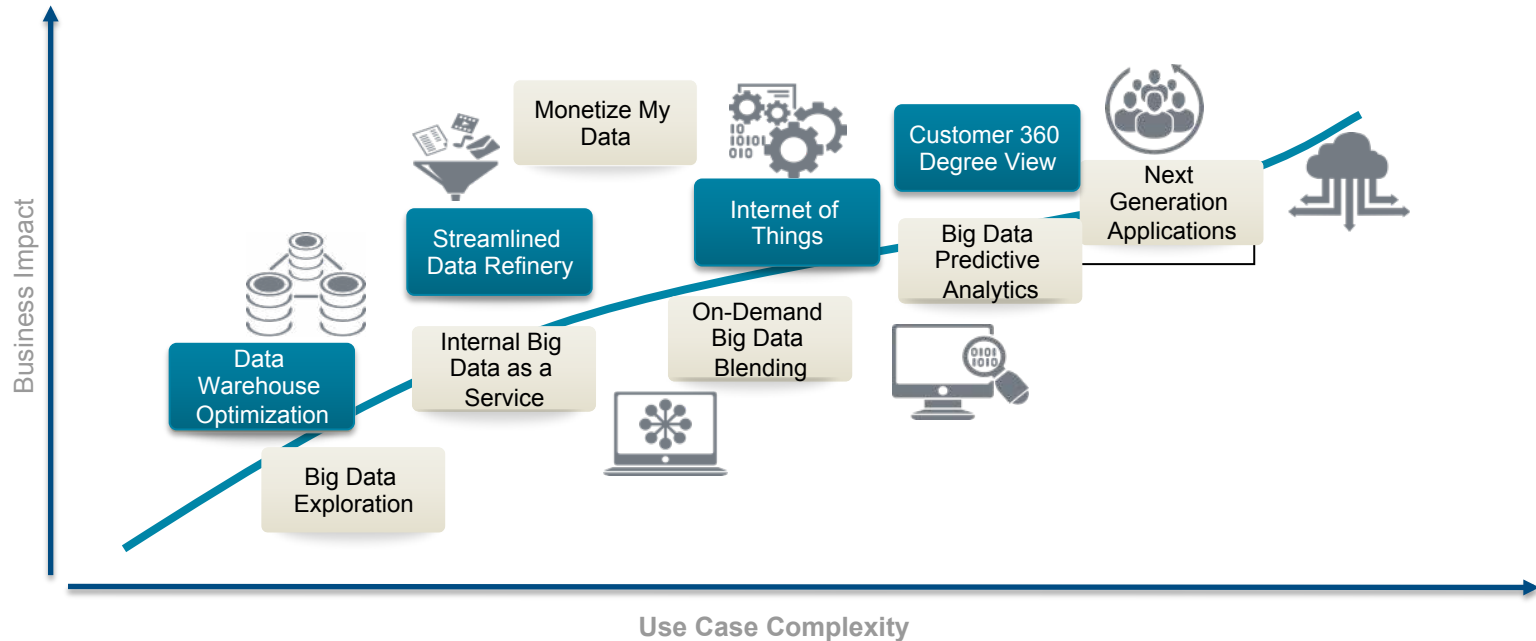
Business Impact

Monetize My Data

Streamlined Data Refinery

Internet of Things

Customer 360 Degree View

Next Generation Applications

Big Data Predictive Analytics

Data Warehouse Optimization

Internal Big Data as a Service

On-Demand Big Data Blending

Big Data Exploration

Use Case Complexity